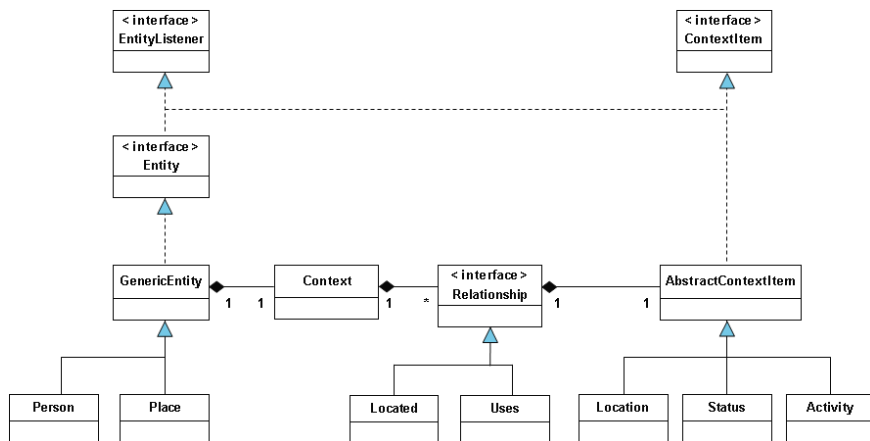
< interface >
EntityListener

< interface >
ContextItem

< interface >
Entity

GenericEntity

1

1

Context

1

*

< interface >
Relationship

1

1

AbstractContextItem

Person

Place

Located

Uses

Location

Status

Activity